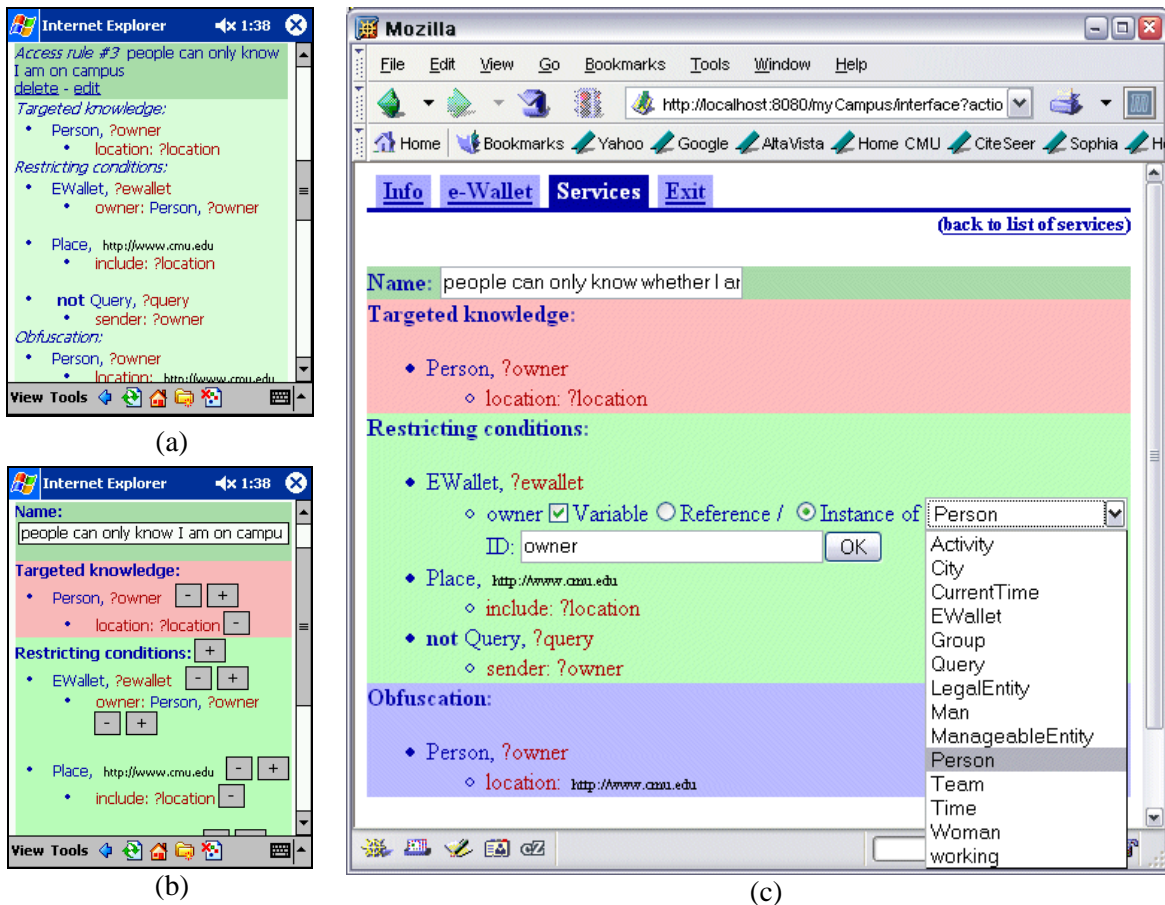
Internet Explorer 1:38

Access rule #3 people can only know I am on campus
delete - edit
Targeted knowledge:
• Person, ?owner
• location: ?location
Restricting conditions:
• EWallet, ?ewallet
• owner: Person, ?owner
• Place, http://www.cmu.edu
• include: ?location
• not Query, ?query
• sender: ?owner
Obfuscation:
• Person, ?owner
• location: http://www.cmu.edu

View Tools

(a)

Internet Explorer 1:38

Name:
people can only know I am on campu
Targeted knowledge:
• Person, ?owner - +
• location: ?location -
Restricting conditions: +
• EWallet, ?ewallet - +
• owner: Person, ?owner
- +
• Place, http://www.cmu.edu - +
• include: ?location -

View Tools

(b)

Mozilla

File Edit View Go Bookmarks Tools Window Help

http://localhost:8080/myCampus/interface?actio

Home Bookmarks Yahoo Google AltaVista Home CMU CiteSeer Sophia H

Info e-Wallet Services Exit

(back to list of services)

Name: people can only know whether I ar
Targeted knowledge:
• Person, ?owner
◦ location: ?location
Restricting conditions:
• EWallet, ?ewallet
◦ owner ☑ Variable ○ Reference / ⦿ Instance of Person
ID: owner OK
• Place, http://www.cmu.edu
◦ include: ?location
• not Query, ?query
◦ sender: ?owner
Obfuscation:
• Person, ?owner
◦ location: http://www.cmu.edu

Activity
City
CurrentTime
EWallet
Group
Query
LegalEntity
Man
ManageableEntity
Person
Team
Time
Woman
working

(c)